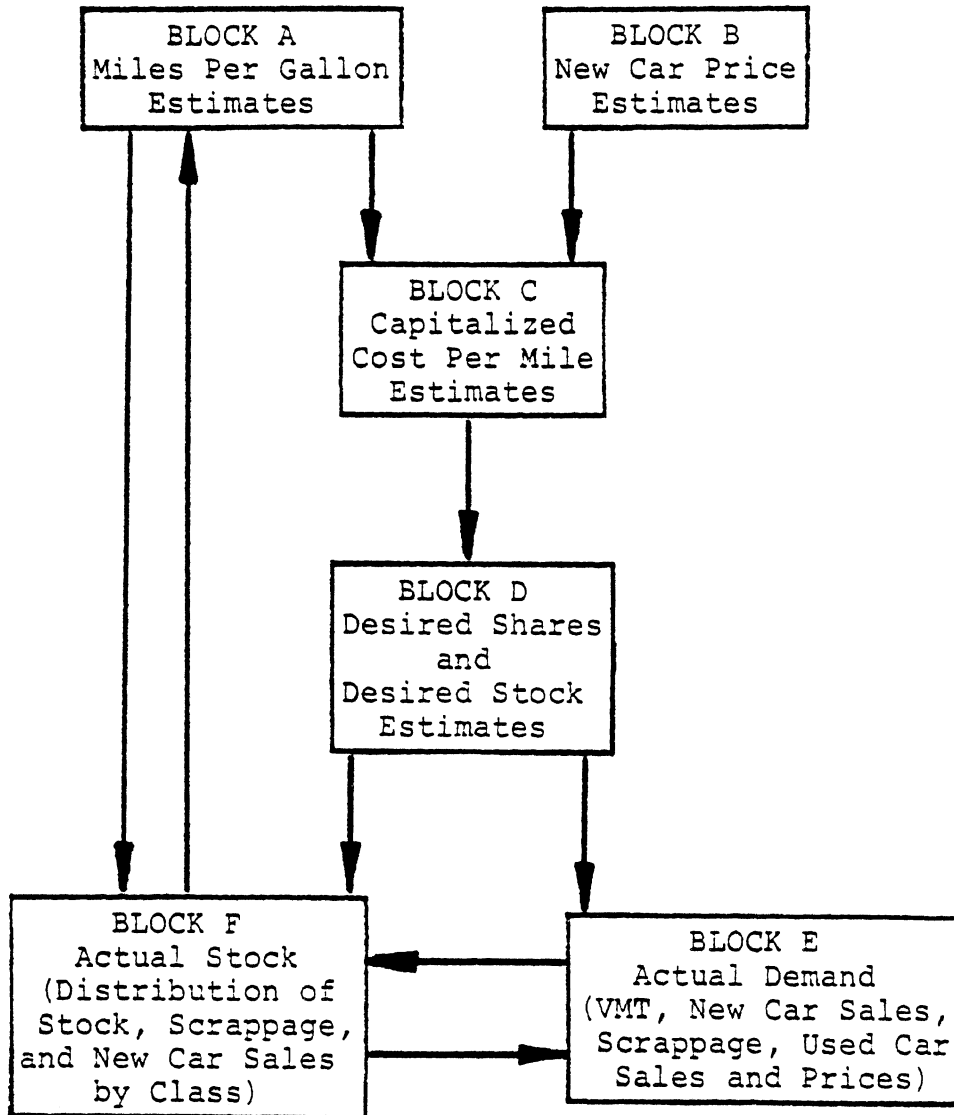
BLOCK A
Miles Per Gallon Estimates

BLOCK B
New Car Price Estimates

BLOCK C
Capitalized Cost Per Mile Estimates

BLOCK D
Desired Shares and Desired Stock Estimates

BLOCK F
Actual Stock (Distribution of Stock, Scrappage, and New Car Sales by Class)

BLOCK E
Actual Demand (VMT, New Car Sales, Scrappage, Used Car Sales and Prices)